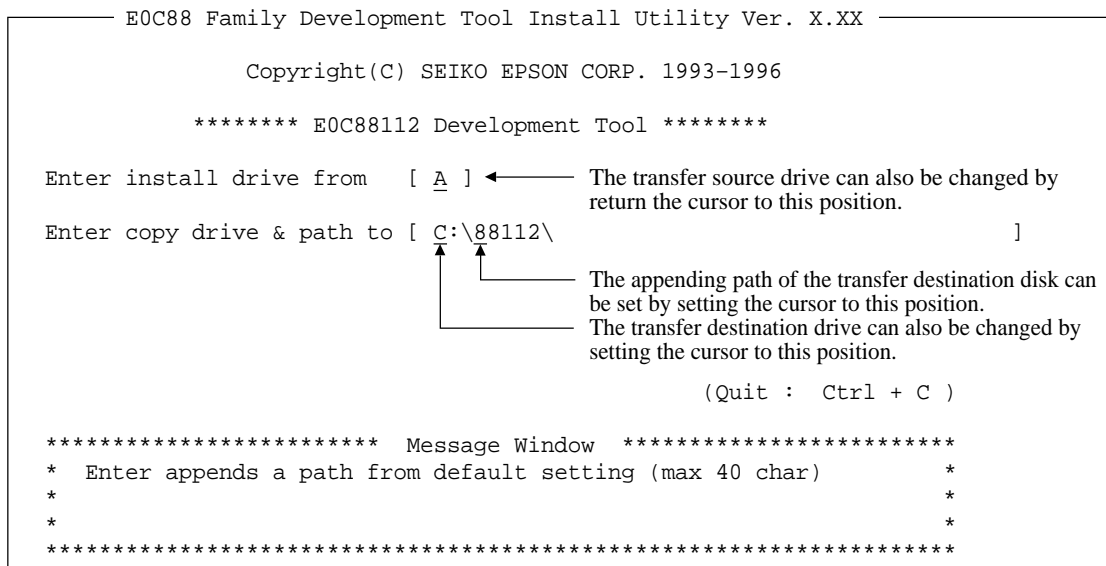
E0C88 Family Development Tool Install Utility Ver. X.XX

Copyright(C) SEIKO EPSON CORP. 1993–1996

******** E0C88112 Development Tool ********

Enter install drive from [ A ]

The transfer source drive can also be changed by return the cursor to this position.

Enter copy drive & path to [ C:\88112\ ]

The appending path of the transfer destination disk can be set by setting the cursor to this position.

The transfer destination drive can also be changed by setting the cursor to this position.

(Quit : Ctrl + C )

************************ Message Window ************************
* Enter appends a path from default setting (max 40 char) *
* *
* *
****************************************************************